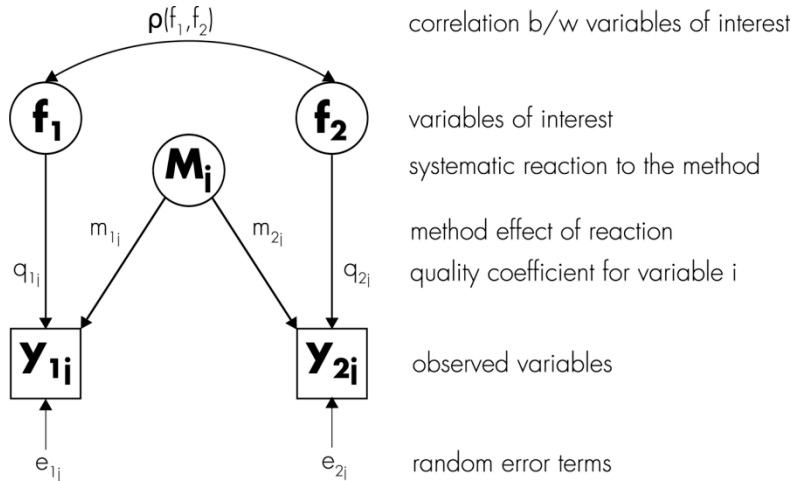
$\rho(f_1, f_2)$ correlation b/w variables of interest

$f_1$ $f_2$ variables of interest

$M_j$ systematic reaction to the method

$m_{1j}$ $m_{2j}$ method effect of reaction

$q_{1j}$ $q_{2j}$ quality coefficient for variable i

$y_{1j}$ $y_{2j}$ observed variables

$e_{1j}$ $e_{2j}$ random error terms